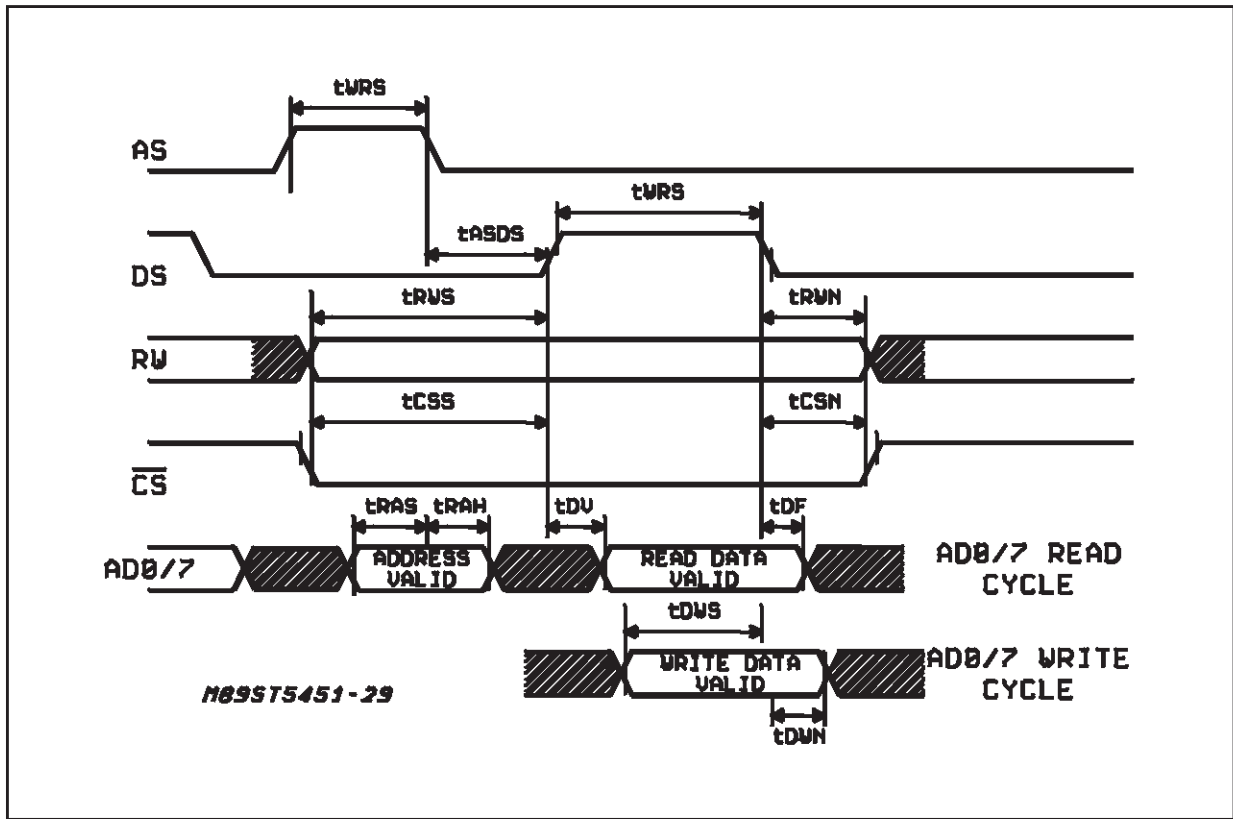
tWRS

AS

tWRS

tASDS

DS

tRWS

tRWN

RW

tCSS

tCSN

$\overline{CS}$

tRAS tRAH

tDV

tDF

AD0/7

ADDRESS VALID

READ DATA VALID

AD0/7 READ CYCLE

tDWS

WRITE DATA VALID

AD0/7 WRITE CYCLE

M89ST5451-29

tDWN